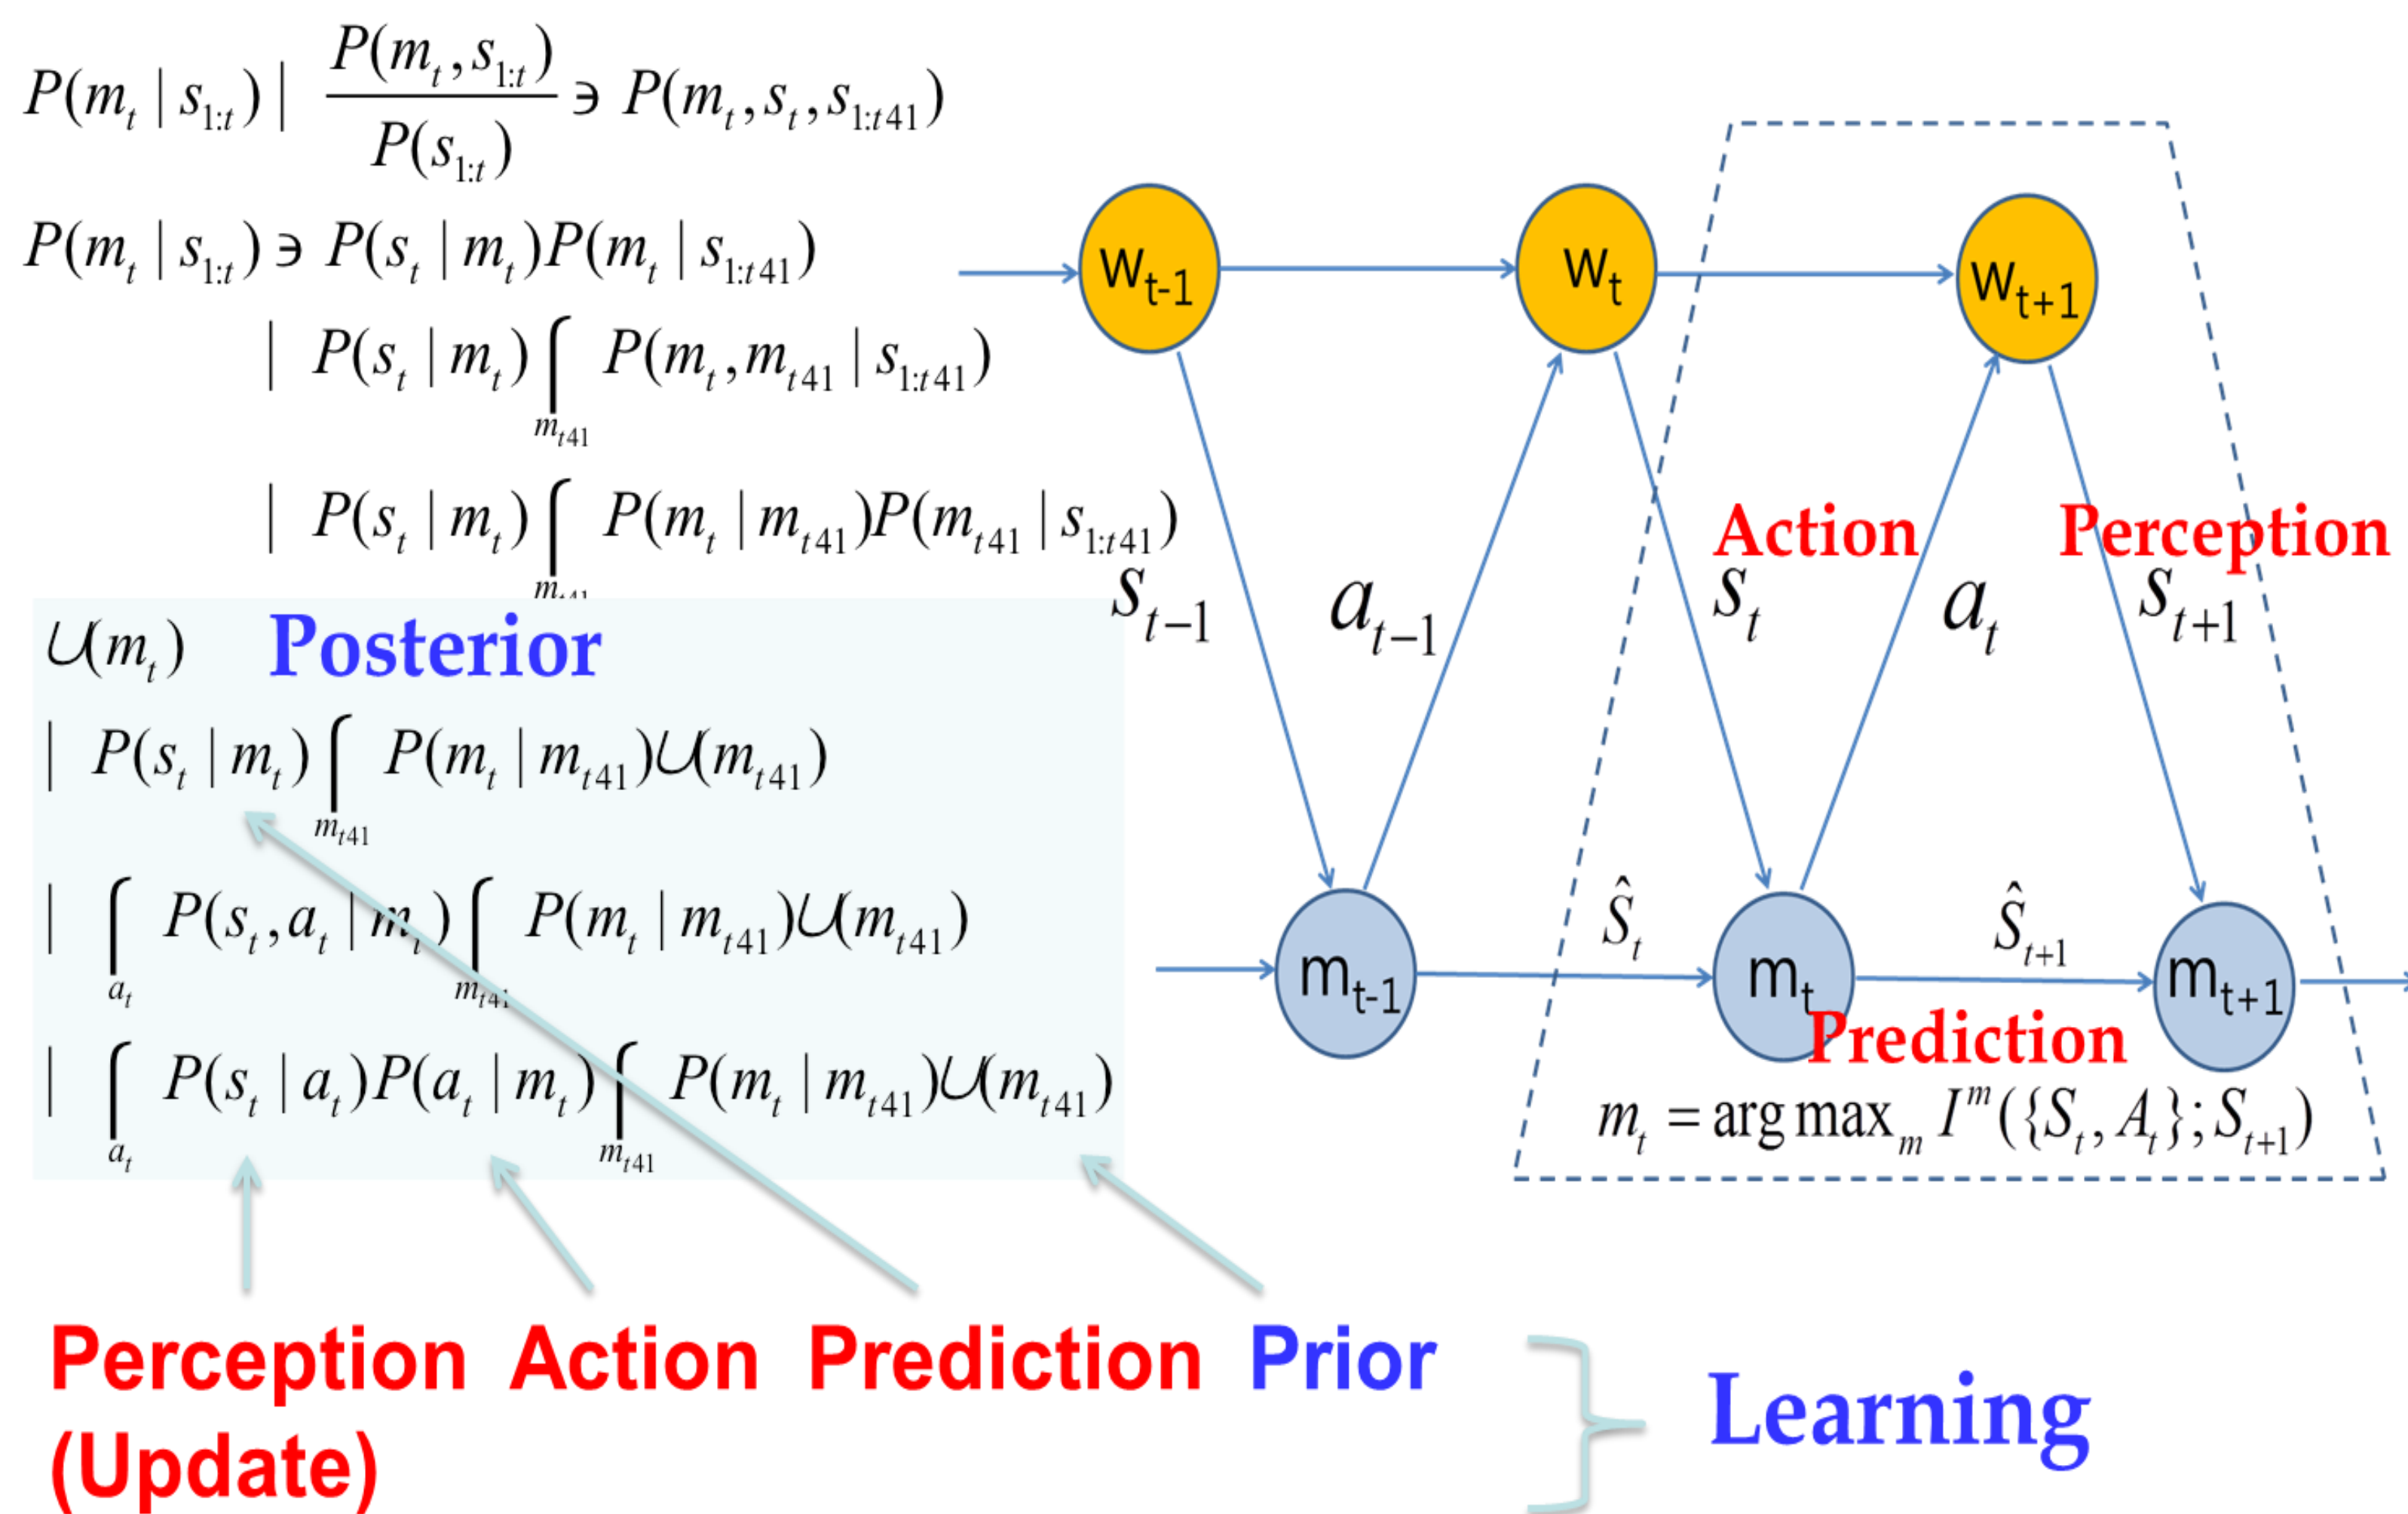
$P(m_t \mid s_{1:t}) \mid \frac{P(m_t, s_{1:t})}{P(s_{1:t})} \ni P(m_t, s_t, s_{1:t41})$

$P(m_t \mid s_{1:t}) \ni P(s_t \mid m_t)P(m_t \mid s_{1:t41})$

$\mid P(s_t \mid m_t)\int_{m_{t41}} P(m_t, m_{t41} \mid s_{1:t41})$

$\mid P(s_t \mid m_t)\int_{m_{t41}} P(m_t \mid m_{t41})P(m_{t41} \mid s_{1:t41})$

$\mathcal{U}(m_t)$ Posterior

$\mid P(s_t \mid m_t)\int_{m_{t41}} P(m_t \mid m_{t41})\mathcal{U}(m_{t41})$

$\mid \int_{a_t} P(s_t, a_t \mid m_t)\int_{m_{t41}} P(m_t \mid m_{t41})\mathcal{U}(m_{t41})$

$\mid \int_{a_t} P(s_t \mid a_t)P(a_t \mid m_t)\int_{m_{t41}} P(m_t \mid m_{t41})\mathcal{U}(m_{t41})$

Perception (Update) Action Prediction Prior

Learning

$W_{t-1}$ $W_t$ $W_{t+1}$

$s_{t-1}$ $a_{t-1}$ Action $s_t$ $a_t$ Perception $s_{t+1}$

$m_{t-1}$ $\hat{S}_t$ $m_t$ $\hat{S}_{t+1}$ $m_{t+1}$

Prediction

$m_t = \arg\max_m I^m(\{S_t, A_t\}; S_{t+1})$